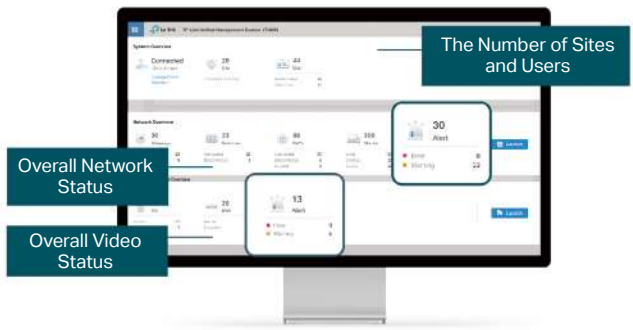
The Number of Sites and Users

System Overview

Connected

28

44

Network Overview

30

23

46

359

30
Alert

Error 8
Warning 22

Launch

Overall Network Status

Overview

20

13
Alert

Error 9
Warning 4

Launch

Overall Video Status